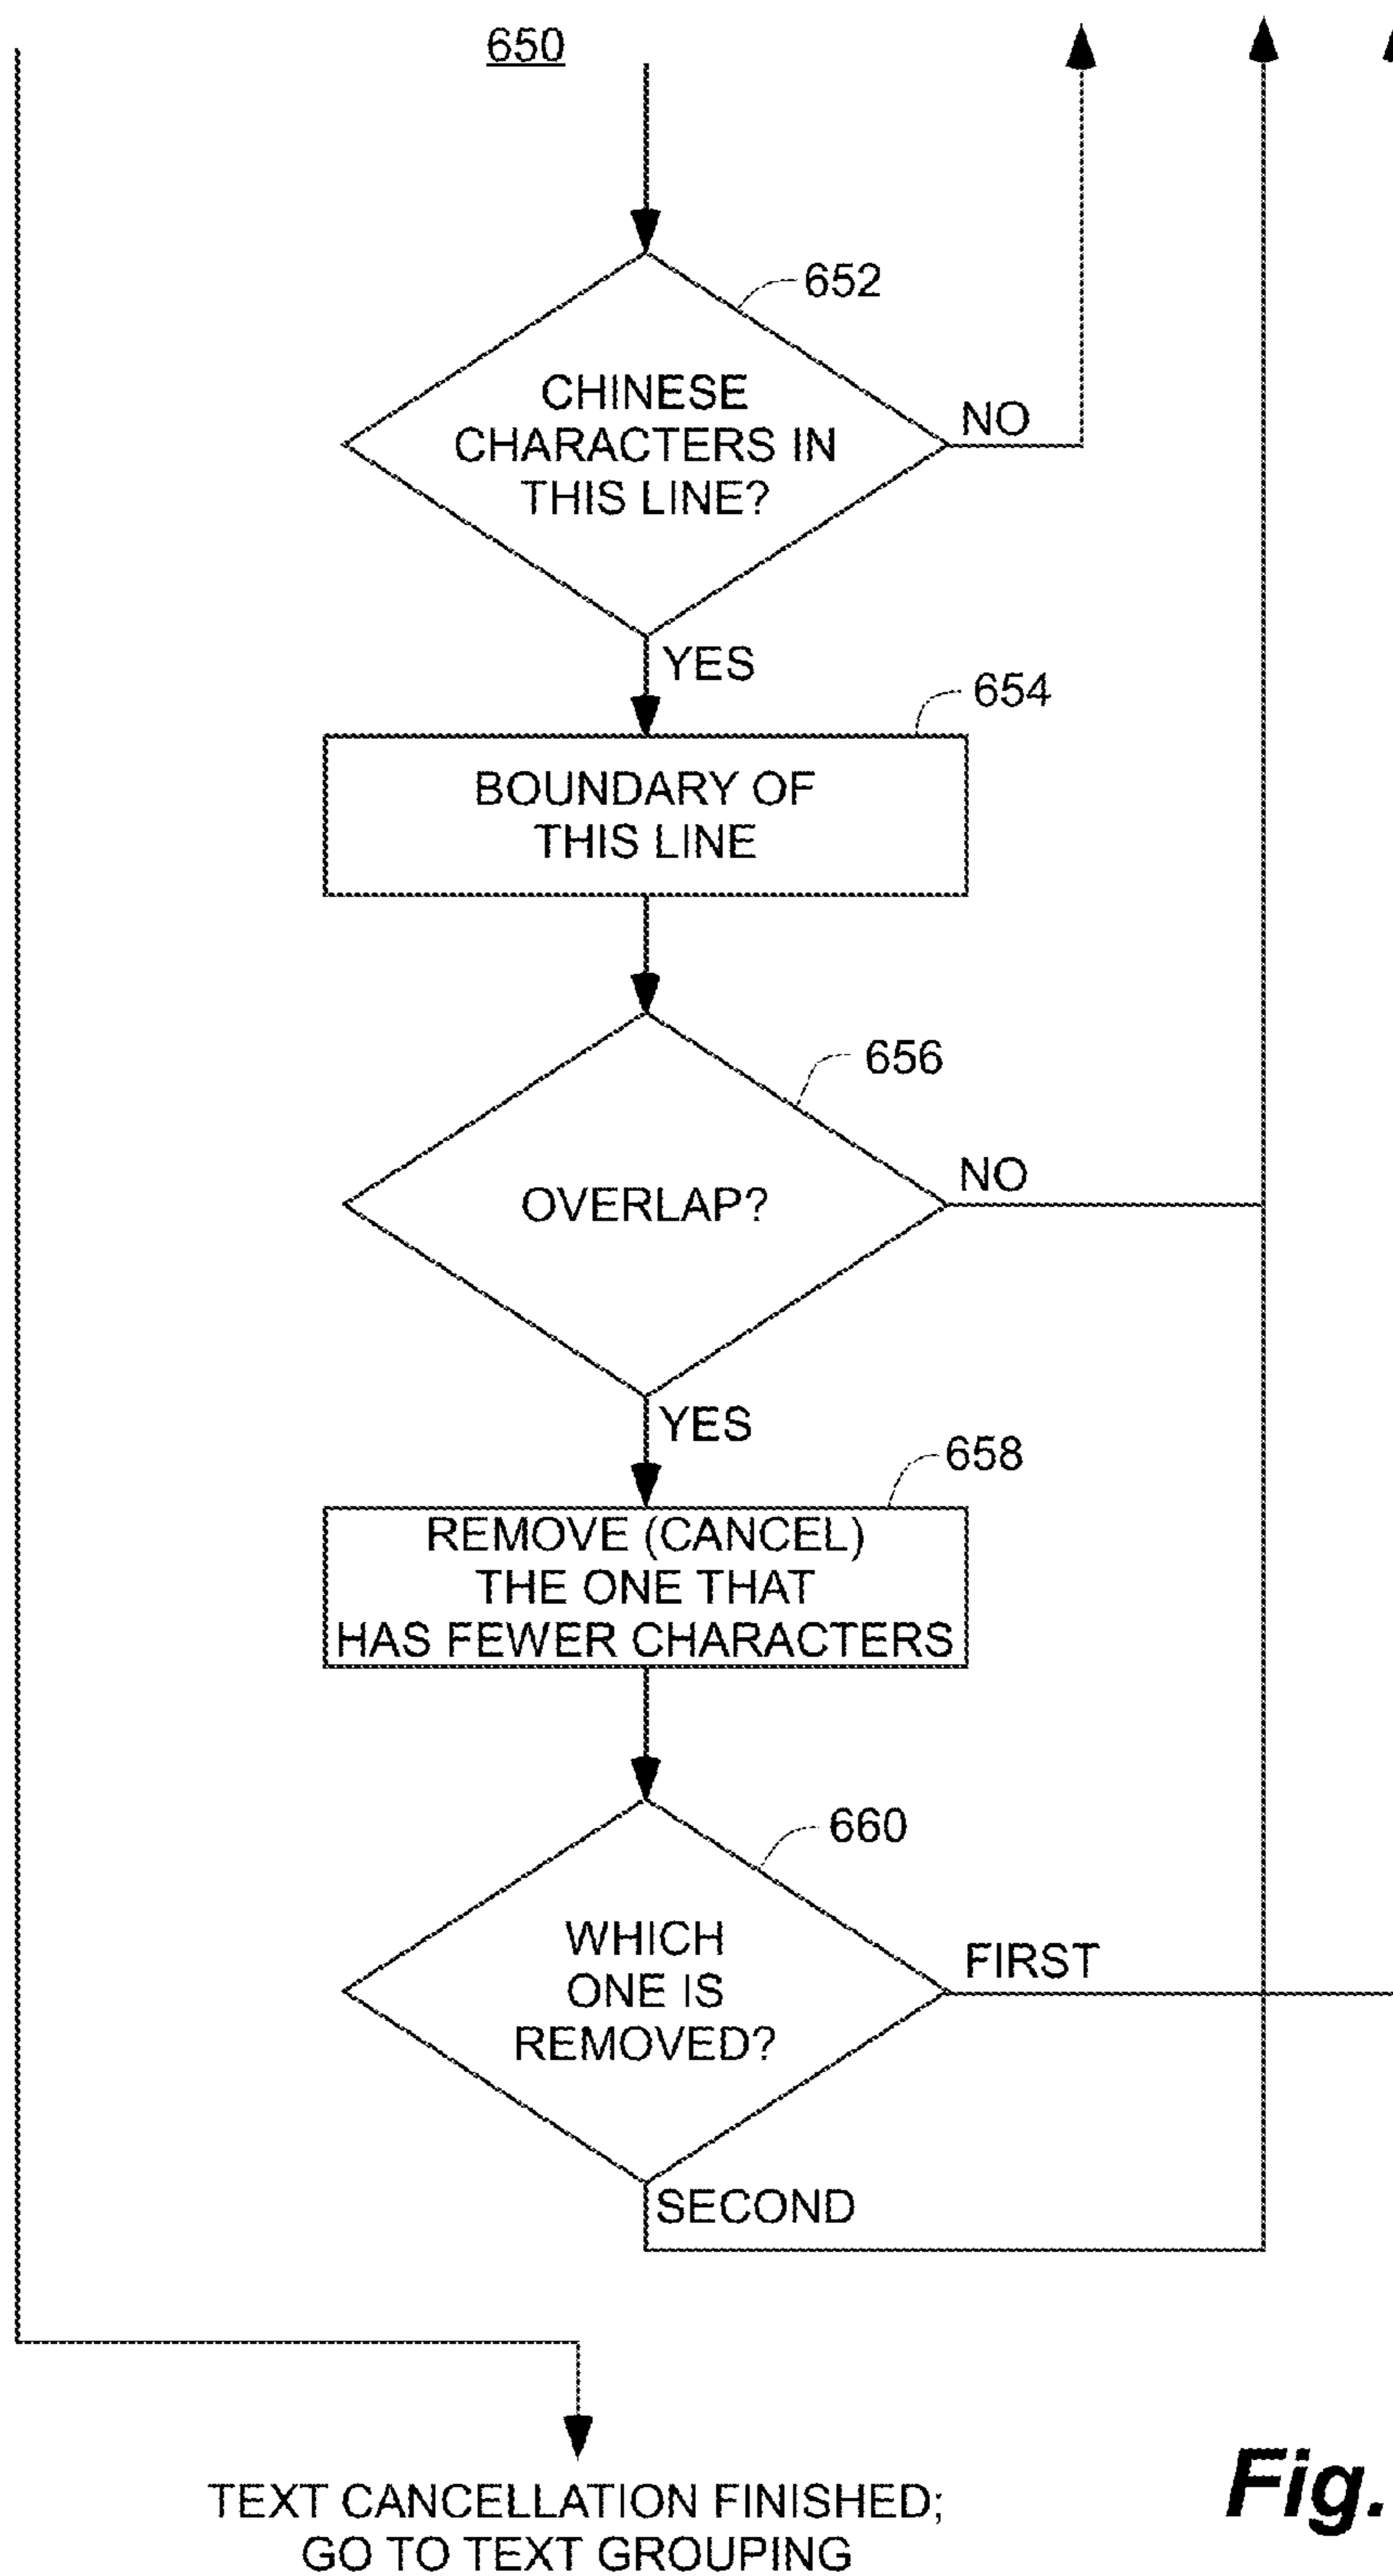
650

652

CHINESE CHARACTERS IN THIS LINE?

NO

YES

654

BOUNDARY OF THIS LINE

656

OVERLAP?

NO

YES

658

REMOVE (CANCEL) THE ONE THAT HAS FEWER CHARACTERS

660

WHICH ONE IS REMOVED?

FIRST

SECOND

TEXT CANCELLATION FINISHED; GO TO TEXT GROUPING

Fig.